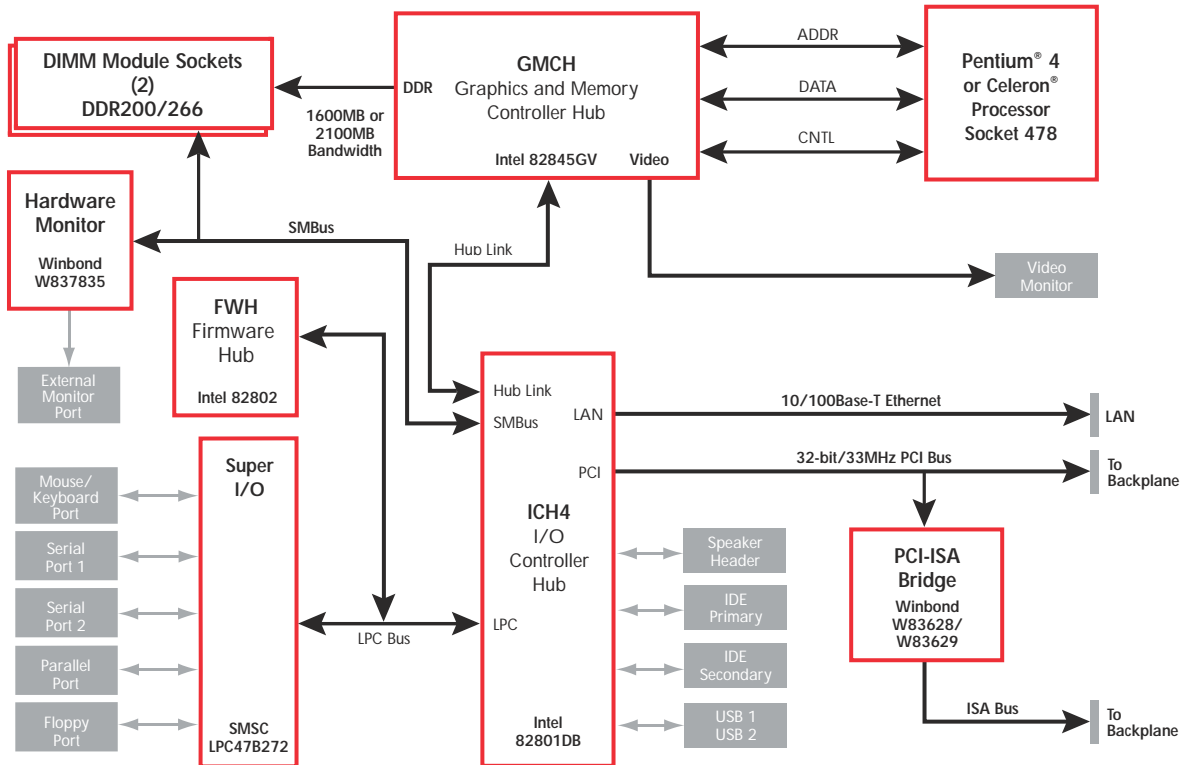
DIMM Module Sockets
(2)
DDR200/266

DDR

1600MB or
2100MB
Bandwidth

GMCH
Graphics and Memory
Controller Hub

Intel 82845GV

Video

ADDR

DATA

CNTL

Pentium® 4
or Celeron®
Processor
Socket 478

Hardware
Monitor

Winbond
W837835

SMBus

Hub Link

Video
Monitor

External
Monitor
Port

FWH
Firmware
Hub

Intel 82802

Hub Link

SMBus

LAN

10/100Base-T Ethernet

LAN

PCI

32-bit/33MHz PCI Bus

To
Backplane

Super
I/O

Mouse/
Keyboard
Port

Serial
Port 1

Serial
Port 2

Parallel
Port

Floppy
Port

SMSC
LPC47B272

LPC Bus

LPC

ICH4
I/O
Controller
Hub

Intel
82801DB

Speaker
Header

IDE
Primary

IDE
Secondary

USB 1
USB 2

PCI-ISA
Bridge

Winbond
W83628/
W83629

ISA Bus

To
Backplane